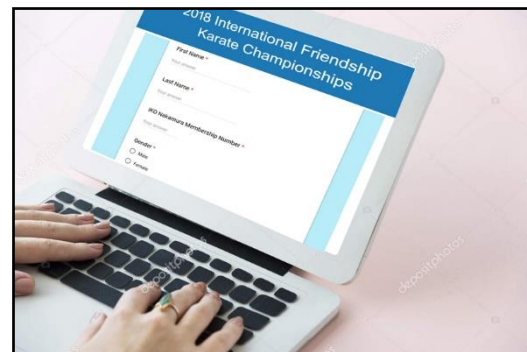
2018 International Friendship Karate Championships

First Name *

Your answer

Last Name *

Your answer

IKO Nakamura Membership Number *

Your answer

Gender *

Male

Female

depositphotos

depositphotos

depositphotos